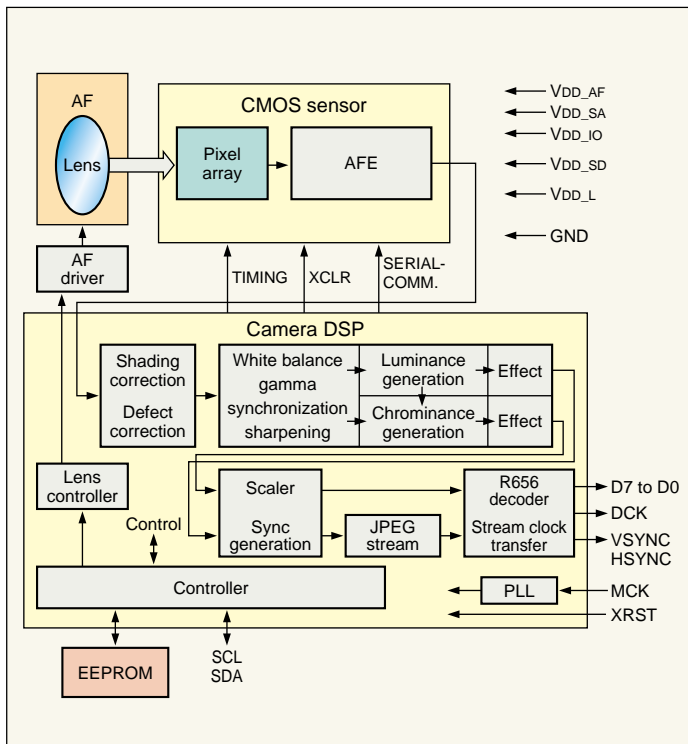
AF

Lens

CMOS sensor

Pixel array

AFE

$V_{DD\_AF}$
$V_{DD\_SA}$
$V_{DD\_IO}$
$V_{DD\_SD}$
$V_{DD\_L}$
GND

AF driver

TIMING

XCLR

SERIAL-COMM.

Camera DSP

Shading correction

Defect correction

White balance
gamma
synchronization
sharpening

Luminance generation

Chrominance generation

Effect

Effect

Lens controller

Scaler

Sync generation

JPEG stream

R656 decoder

Stream clock transfer

D7 to D0
DCK
VSYNC
HSYNC

Control

Controller

PLL

MCK
XRST

EEPROM

SCL
SDA